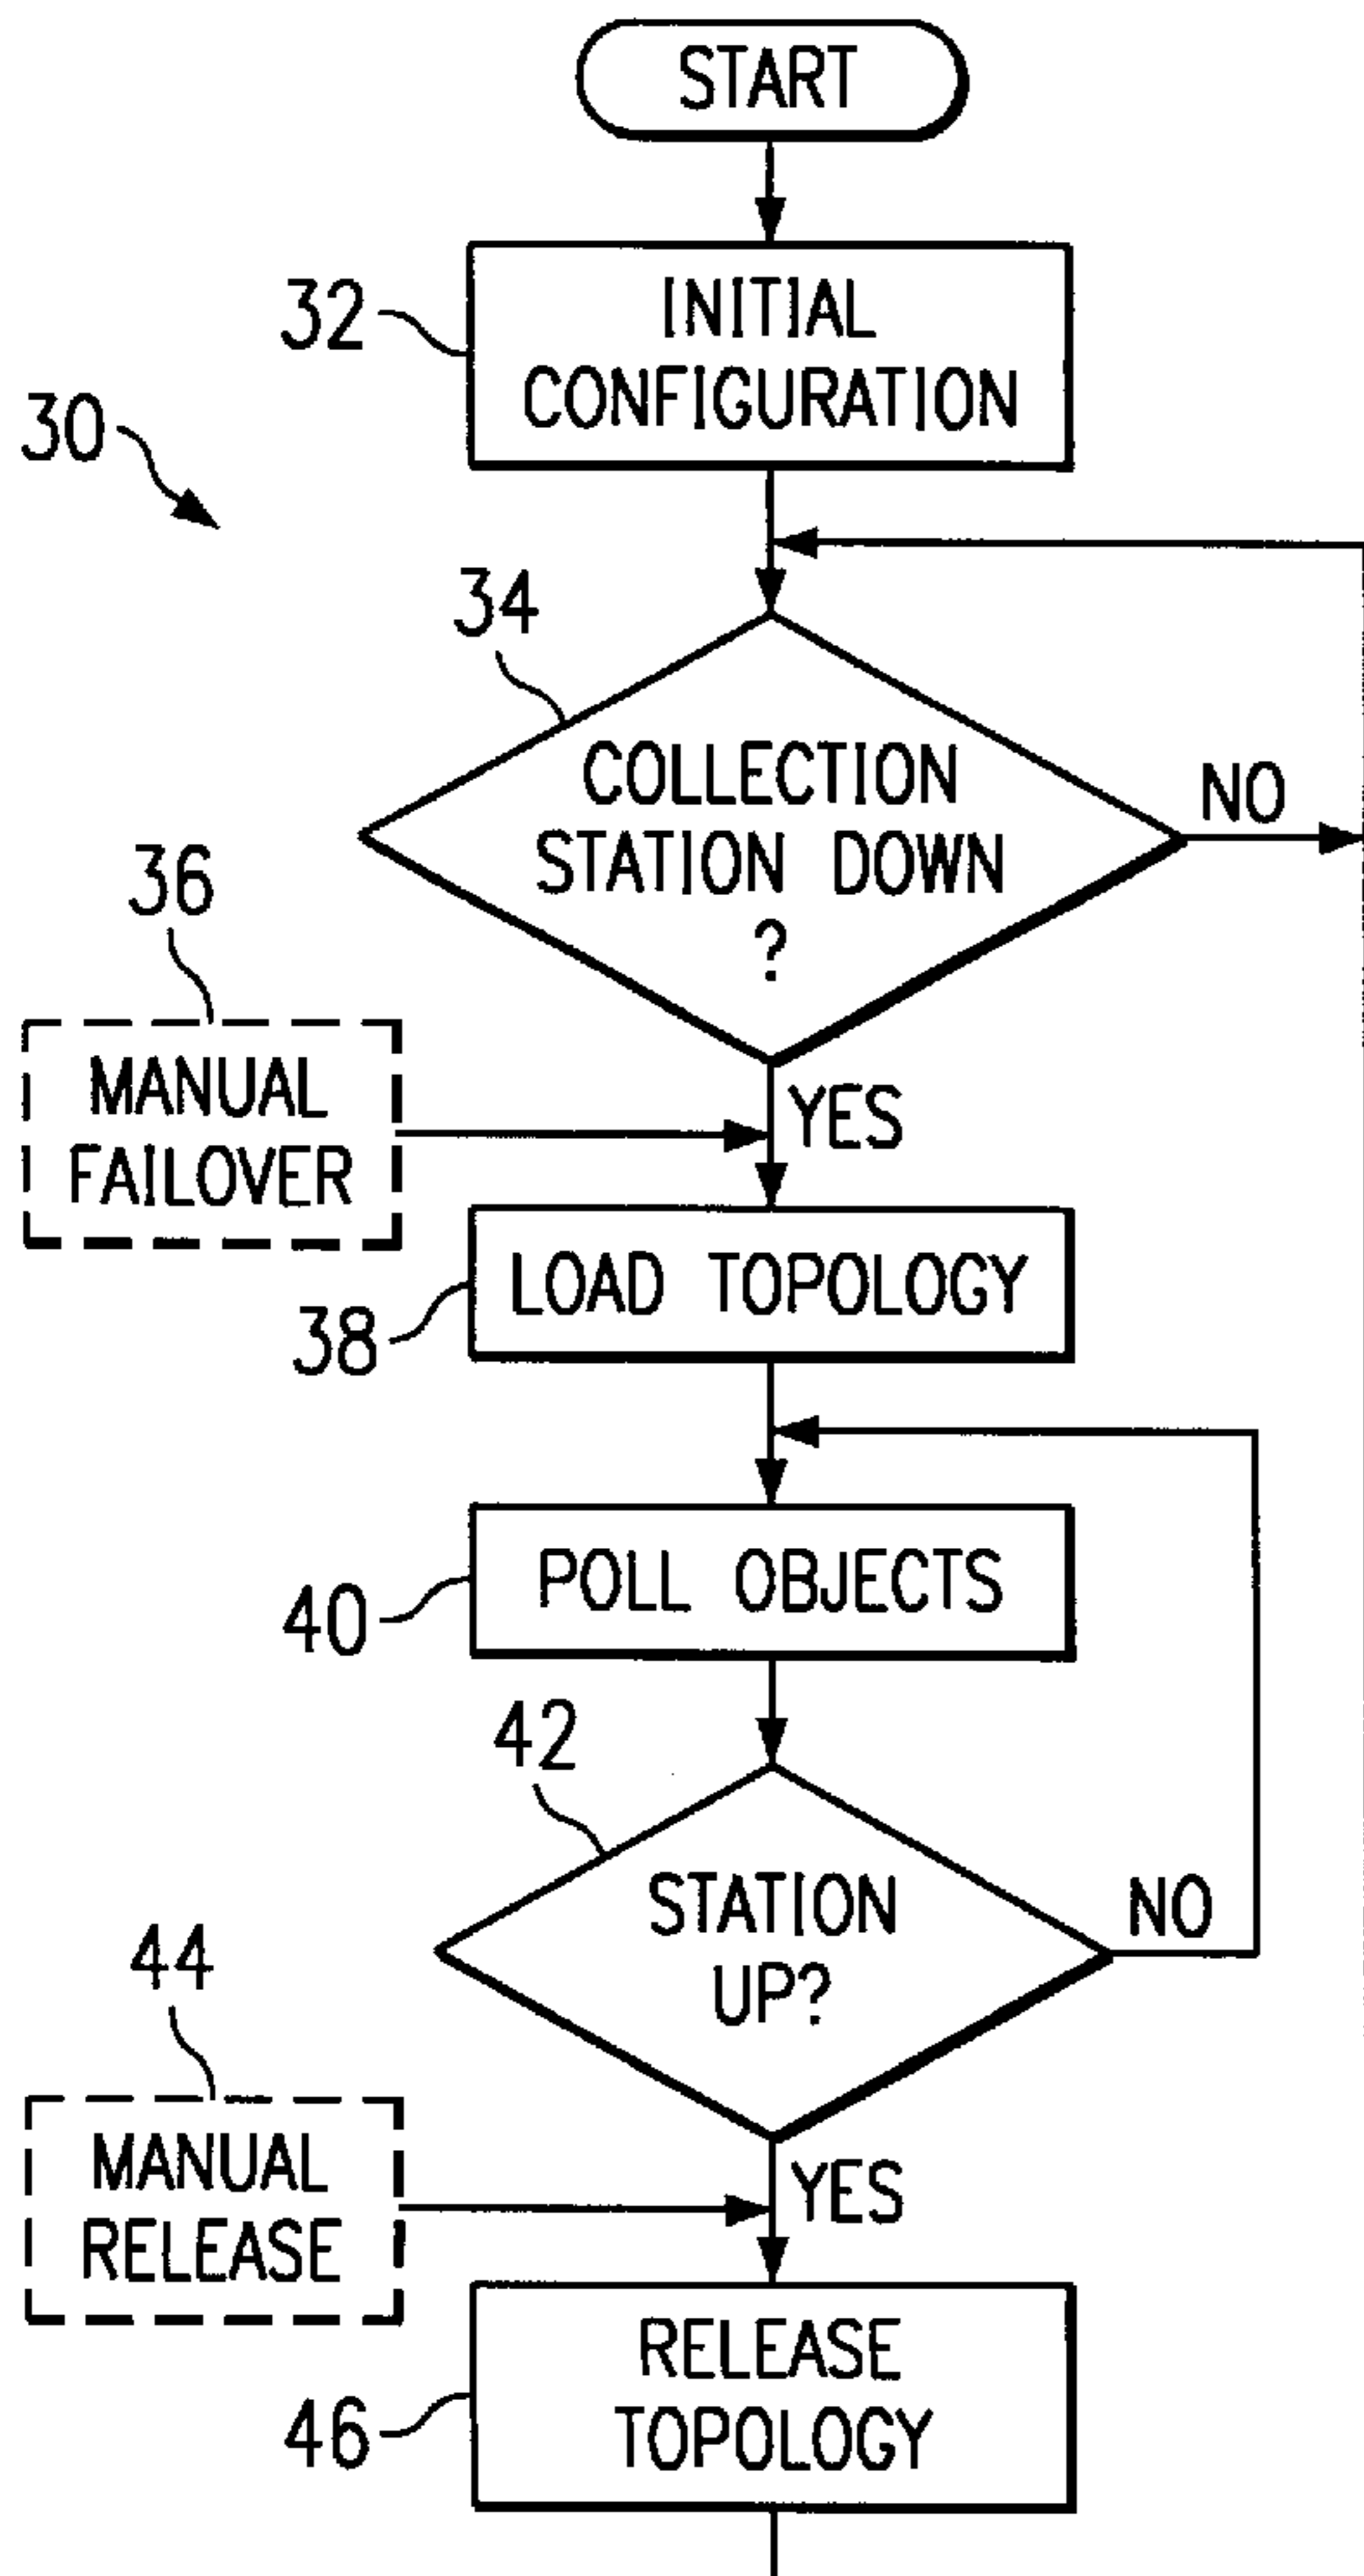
START

32

INITIAL CONFIGURATION

30

34

COLLECTION STATION DOWN ?

NO

36

MANUAL FAILOVER

YES

LOAD TOPOLOGY

38

POLL OBJECTS

40

42

STATION UP?

NO

44

MANUAL RELEASE

YES

RELEASE TOPOLOGY

46